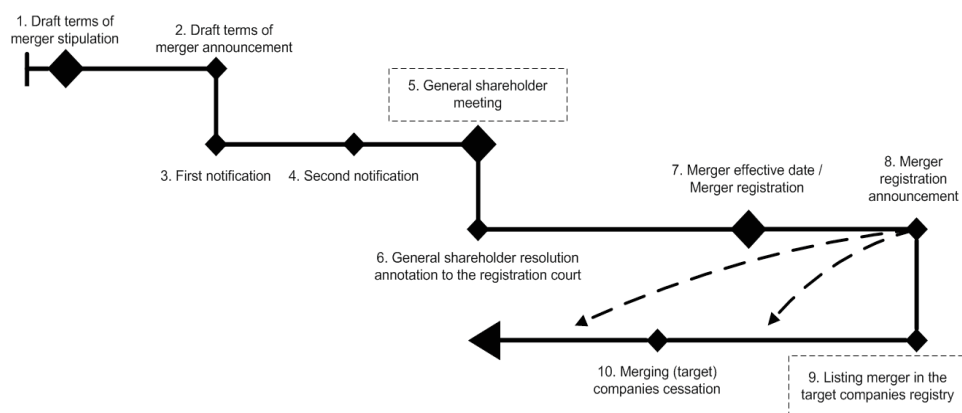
1. Draft terms of merger stipulation

2. Draft terms of merger announcement

5. General shareholder meeting

3. First notification

4. Second notification

7. Merger effective date / Merger registration

8. Merger registration announcement

6. General shareholder resolution annotation to the registration court

10. Merging (target) companies cessation

9. Listing merger in the target companies registry